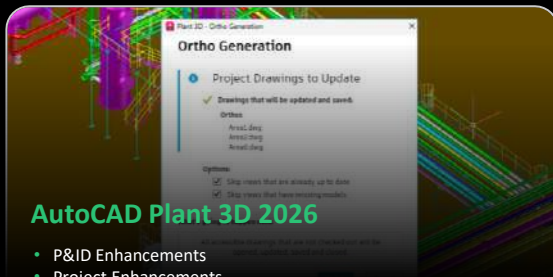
Plant 3D - Ortho Generation

Ortho Generation

Project Drawings to Update

Drawings that will be updated and saved:

Orthos

Area1.dwg

Area2.dwg

Area3.dwg

Options

Skip views that are already up to date

Skip views that have missing models

AutoCAD Plant 3D 2026

• P&ID Enhancements

• Project Enhancements